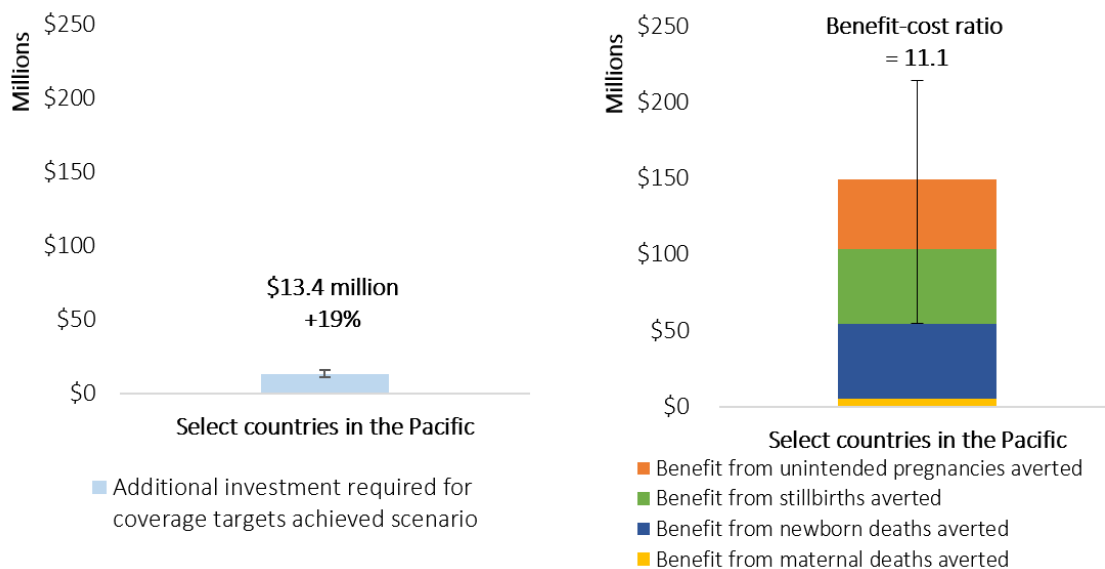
Millions

$250

$200

$150

$100

$50

$0

$13.4 million
+19%

Select countries in the Pacific

Additional investment required for coverage targets achieved scenario

Millions

$250

$200

$150

$100

$50

$0

Benefit-cost ratio
= 11.1

Select countries in the Pacific

Benefit from unintended pregnancies averted
Benefit from stillbirths averted
Benefit from newborn deaths averted
Benefit from maternal deaths averted